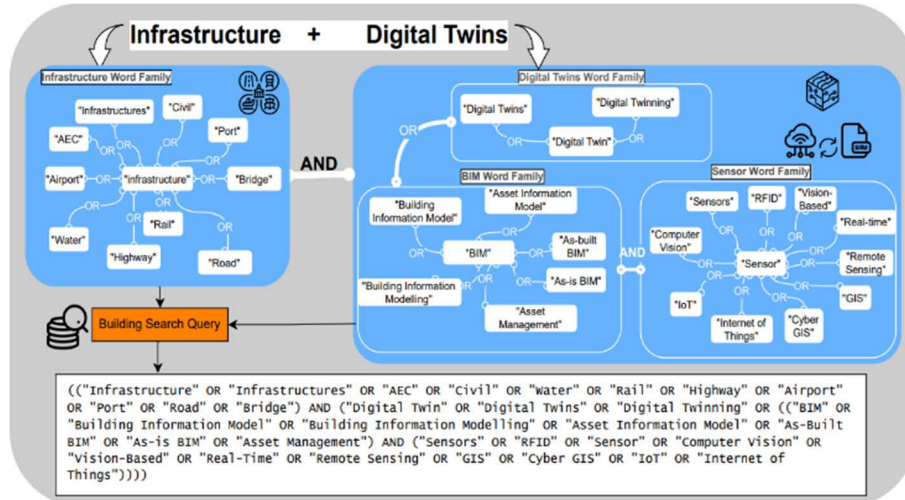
Infrastructure + Digital Twins

Infrastructure Word Family

"Infrastructures"
"Civil"
"AEC"
"Port"
"Airport"
"infrastructure"
"Bridge"
"Rail"
"Water"
"Highway"
"Road"
OR

AND

Digital Twins Word Family

"Digital Twins"
"Digital Twinning"
"Digital Twin"
OR

BIM Word Family

"Building Information Model"
"Asset Information Model"
"BIM"
"As-built BIM"
"As-is BIM"
"Building Information Modelling"
"Asset Management"
OR

AND

Sensor Word Family

"Sensors"
"RFID"
"Vision-Based"
"Real-time"
"Computer Vision"
"Sensor"
"Remote Sensing"
"GIS"
"IoT"
"Internet of Things"
"Cyber GIS"
OR

Building Search Query

(("Infrastructure" OR "Infrastructures" OR "AEC" OR "Civil" OR "Water" OR "Rail" OR "Highway" OR "Airport" OR "Port" OR "Road" OR "Bridge") AND ("Digital Twin" OR "Digital Twins" OR "Digital Twinning" OR (("BIM" OR "Building Information Model" OR "Building Information Modelling" OR "Asset Information Model" OR "As-Built BIM" OR "As-is BIM" OR "Asset Management") AND ("Sensors" OR "RFID" OR "Sensor" OR "Computer Vision" OR "Vision-Based" OR "Real-Time" OR "Remote Sensing" OR "GIS" OR "Cyber GIS" OR "IoT" OR "Internet of Things"))))